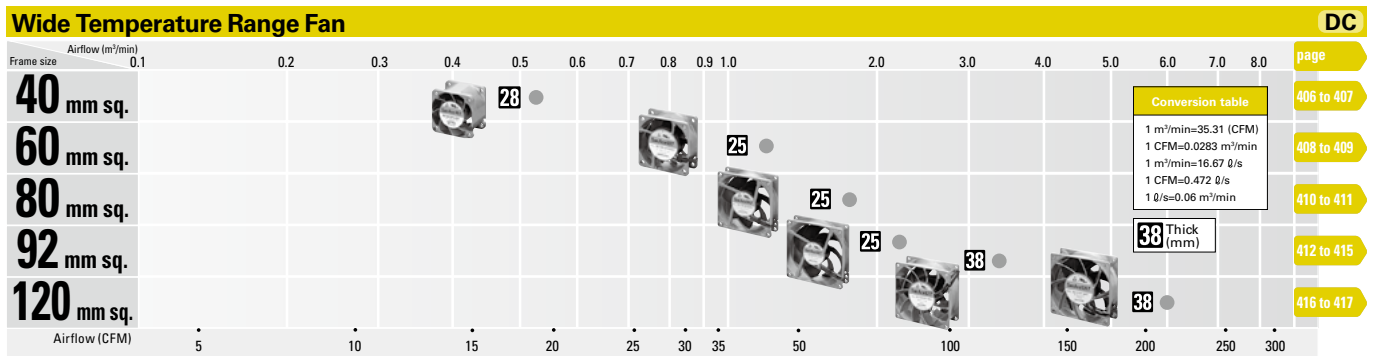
Wide Temperature Range Fan

DC

Airflow (m³/min)

Frame size

0.1 0.2 0.3 0.4 0.5 0.6 0.7 0.8 0.9 1.0 2.0 3.0 4.0 5.0 6.0 7.0 8.0

page

40 mm sq.

28

406 to 407

60 mm sq.

25

408 to 409

80 mm sq.

25

410 to 411

92 mm sq.

25

38

412 to 415

120 mm sq.

38

416 to 417

Conversion table

1 m³/min=35.31 (CFM)
1 CFM=0.0283 m³/min
1 m³/min=16.67 ℓ/s
1 CFM=0.472 ℓ/s
1 ℓ/s=0.06 m³/min

38 Thick (mm)

Airflow (CFM)

5 10 15 20 25 30 35 50 100 150 200 250 300